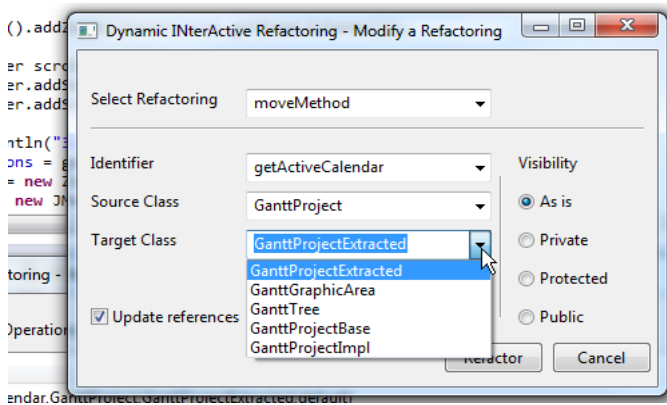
().add
er scro
er.addS
er.addS
ntln("3
ons = g
= new J
new JN
toring -
Operation
endar.GanttProject.GanttProjectExtracted.default

Dynamic INterActive Refactoring - Modify a Refactoring

Select Refactoring
moveMethod

Identifier
getActiveCalendar

Visibility

Source Class
GanttProject

As is

Target Class
GanttProjectExtracted

Private

GanttProjectExtracted
GanttGraphicArea
GanttTree
GanttProjectBase
GanttProjectImpl

Protected

Update references

Public

Refactor

Cancel